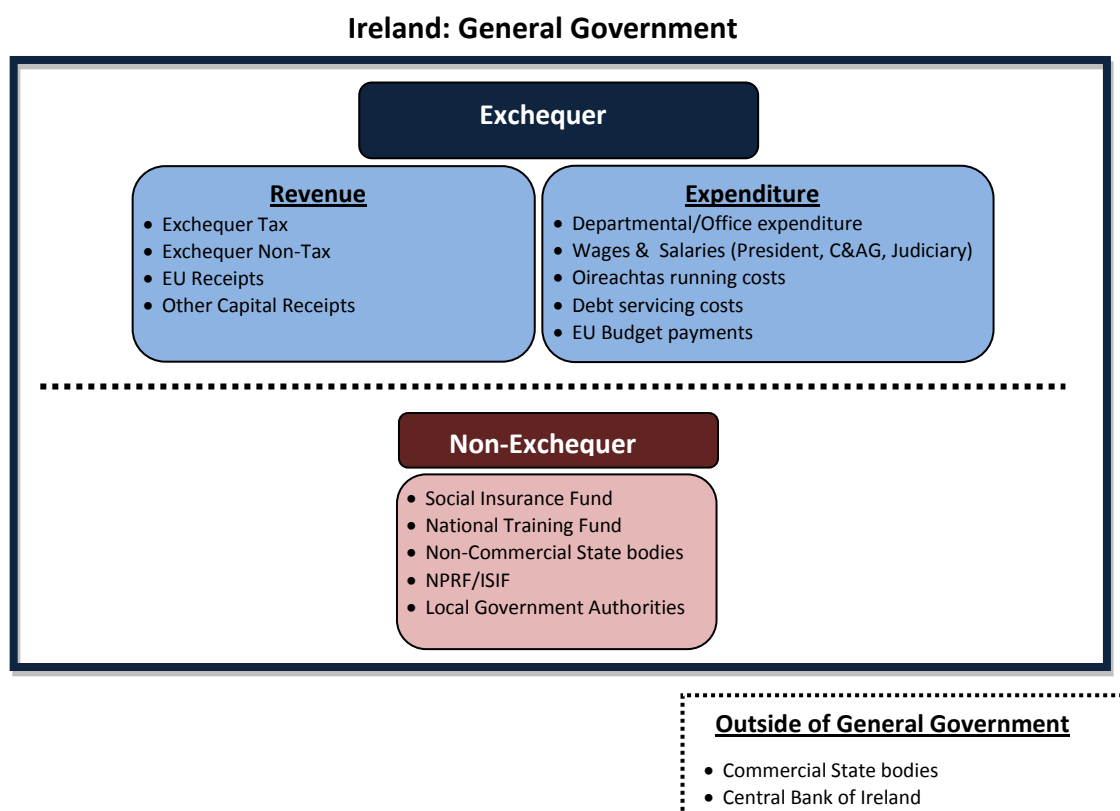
Ireland: General Government

Exchequer

Revenue
- Exchequer Tax
- Exchequer Non-Tax
- EU Receipts
- Other Capital Receipts

Expenditure
- Departmental/Office expenditure
- Wages & Salaries (President, C&AG, Judiciary)
- Oireachtas running costs
- Debt servicing costs
- EU Budget payments

Non-Exchequer
- Social Insurance Fund
- National Training Fund
- Non-Commercial State bodies
- NPRF/ISIF
- Local Government Authorities

Outside of General Government
- Commercial State bodies
- Central Bank of Ireland